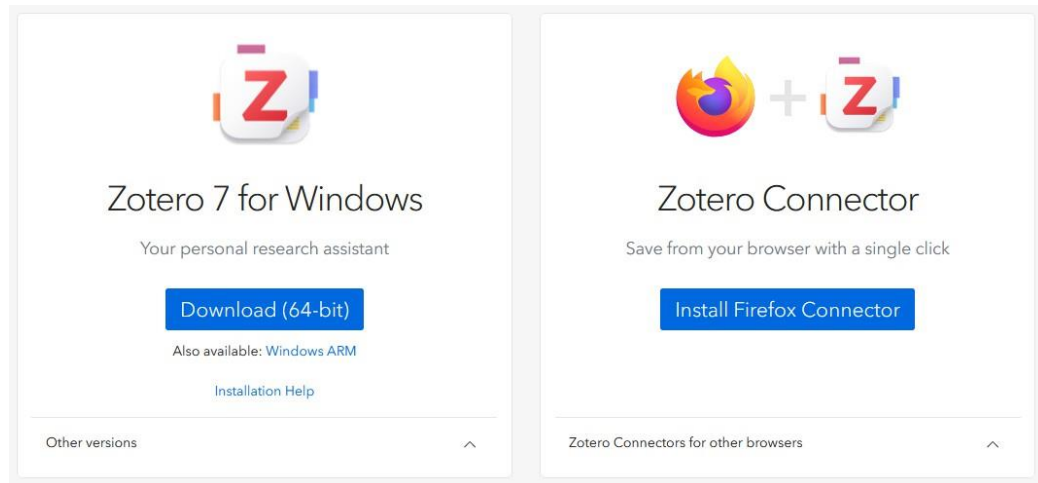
Z

Zotero 7 for Windows

Your personal research assistant

Download (64-bit)

Also available: Windows ARM

Installation Help

Other versions

+ Z

Zotero Connector

Save from your browser with a single click

Install Firefox Connector

Zotero Connectors for other browsers